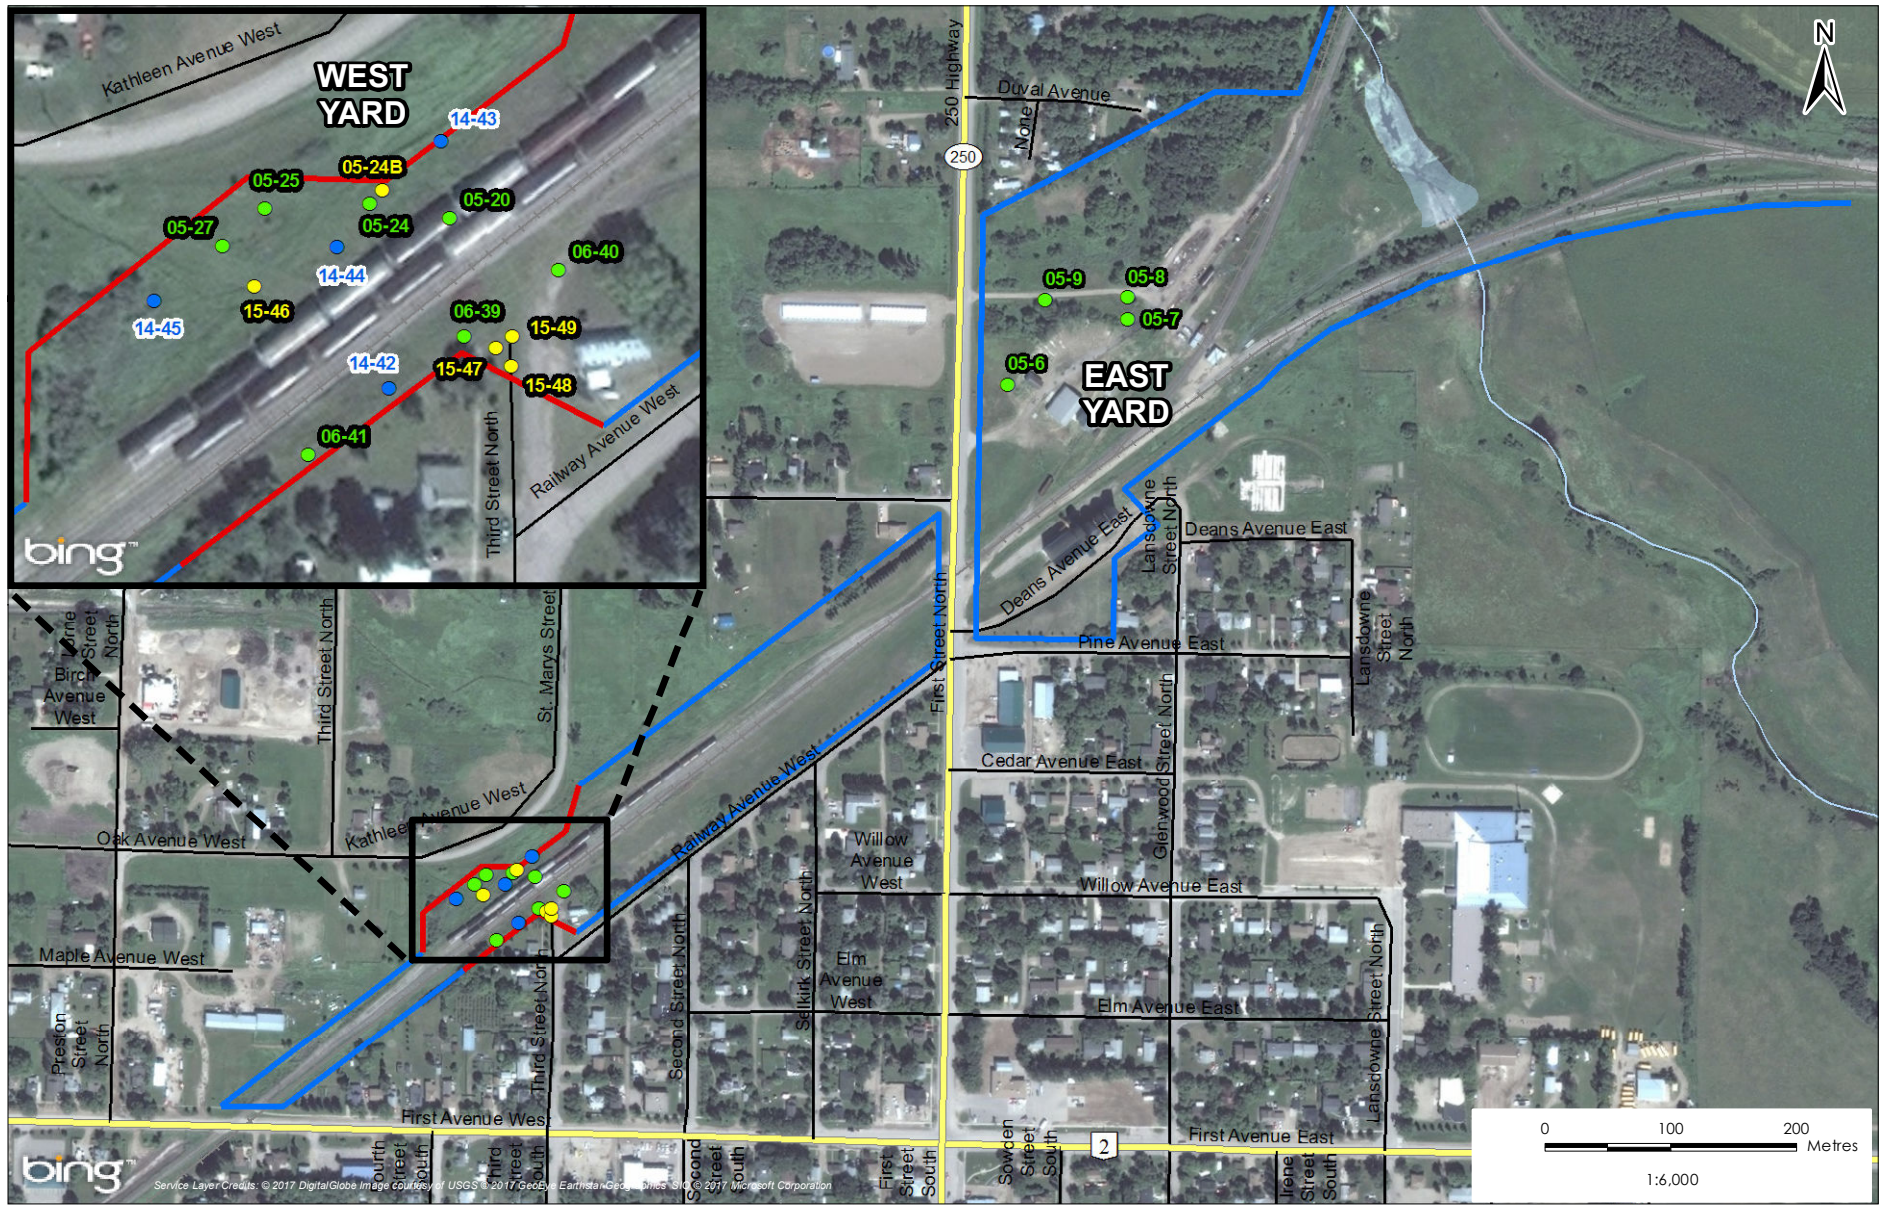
Kathleen Avenue West

WEST YARD

14-43
05-24B
05-25
05-20
05-27
05-24
06-40
14-44
14-45
15-46
06-39
15-49
14-42
15-47
15-48
06-41
Railway Avenue West
Third Street North

bing

N

250 Highway
250
Duval Avenue
None
05-9
05-8
05-7
05-6

EAST YARD

Deans Avenue East
Lansdowne Street North
Deans Avenue East
Pine Avenue East
Lansdowne Street North
First Street North
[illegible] Street North
Birch Avenue West
Third Street North
St. Marys Street
Kathleen Avenue West
Oak Avenue West
Railway Avenue West
Cedar Avenue East
Glenwood Street North
Willow Avenue West
Willow Avenue East
Maple Avenue West
Selkirk Street North
Elm Avenue West
Elm Avenue East
Second Street North
Third Street North
Lansdowne Street North
Preston Street North
First Avenue West
First Avenue East
2

0 100 200 Metres
1:6,000

bing
Service Layer Credits: © 2017 DigitalGlobe Image courtesy of USGS © 2017 GeoEye Earthstar Geographics SIO © 2017 Microsoft Corporation

Fourth Street South
Third Street South
Second Street South
First Street South
Sowden Street South
Irene Street South